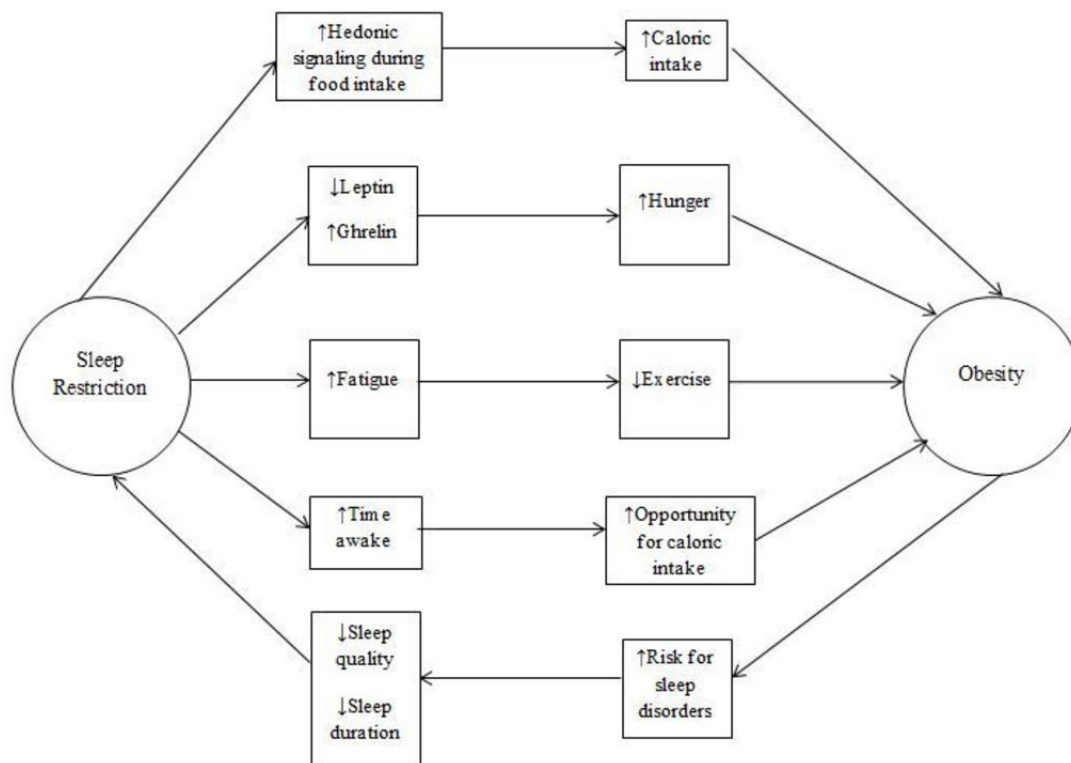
↑Hedonic signaling during food intake

↑Caloric intake

↓Leptin

↑Ghrelin

↑Hunger

Sleep Restriction

↑Fatigue

↓Exercise

Obesity

↑Time awake

↑Opportunity for caloric intake

↓Sleep quality

↓Sleep duration

↑Risk for sleep disorders